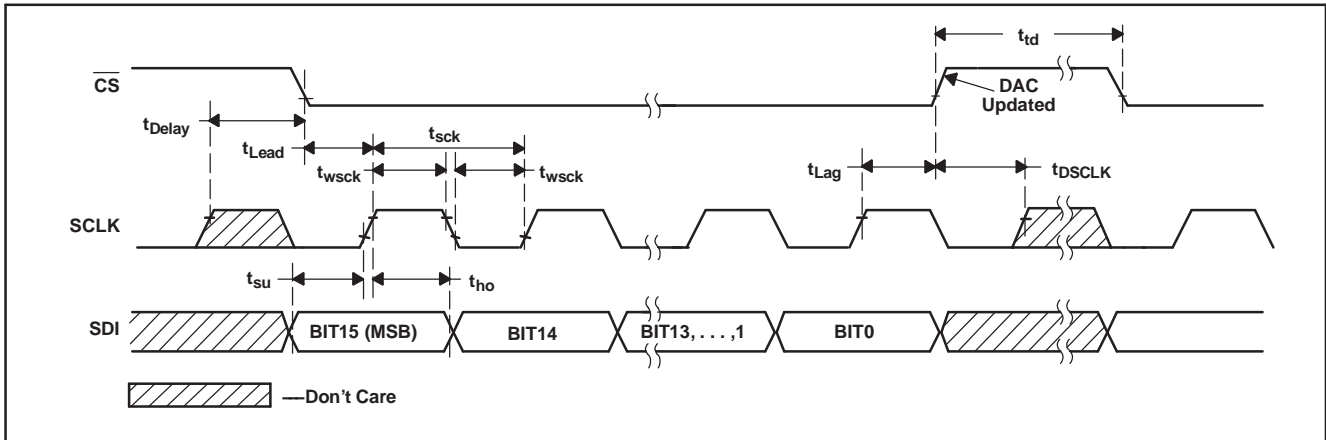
$t_{td}$

$\overline{CS}$

DAC Updated

$t_{Delay}$

$t_{sck}$

$t_{Lead}$

$t_{wsck}$

$t_{wsck}$

$t_{Lag}$

$t_{DSCLK}$

SCLK

$t_{su}$

$t_{ho}$

SDI

BIT15 (MSB)

BIT14

BIT13, . . . ,1

BIT0

—Don’t Care